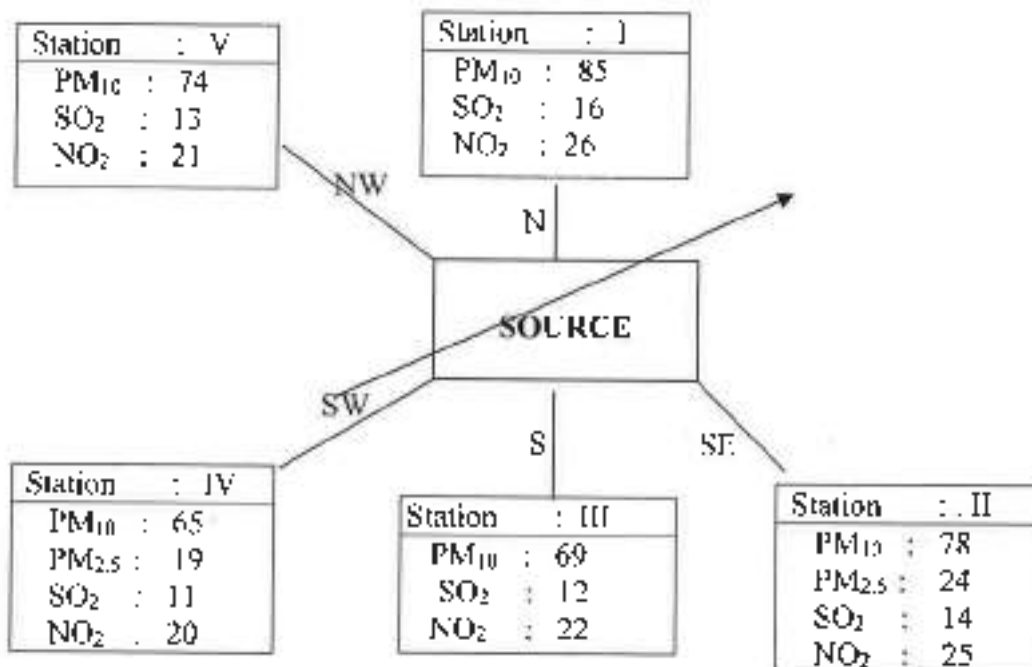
Station : V
$PM_{10}$ : 74
$SO_2$ : 13
$NO_2$ : 21

Station : I
$PM_{10}$ : 85
$SO_2$ : 16
$NO_2$ : 26

NW

N

SOURCE

SW

S

SE

Station : IV
$PM_{10}$ : 65
$PM_{2.5}$ : 19
$SO_2$ : 11
$NO_2$ . 20

Station : III
$PM_{10}$ : 69
$SO_2$ : 12
$NO_2$ : 22

Station : . II
$PM_{10}$ : 78
$PM_{2.5}$ : 24
$SO_2$ : 14
$NO_2$ : 25